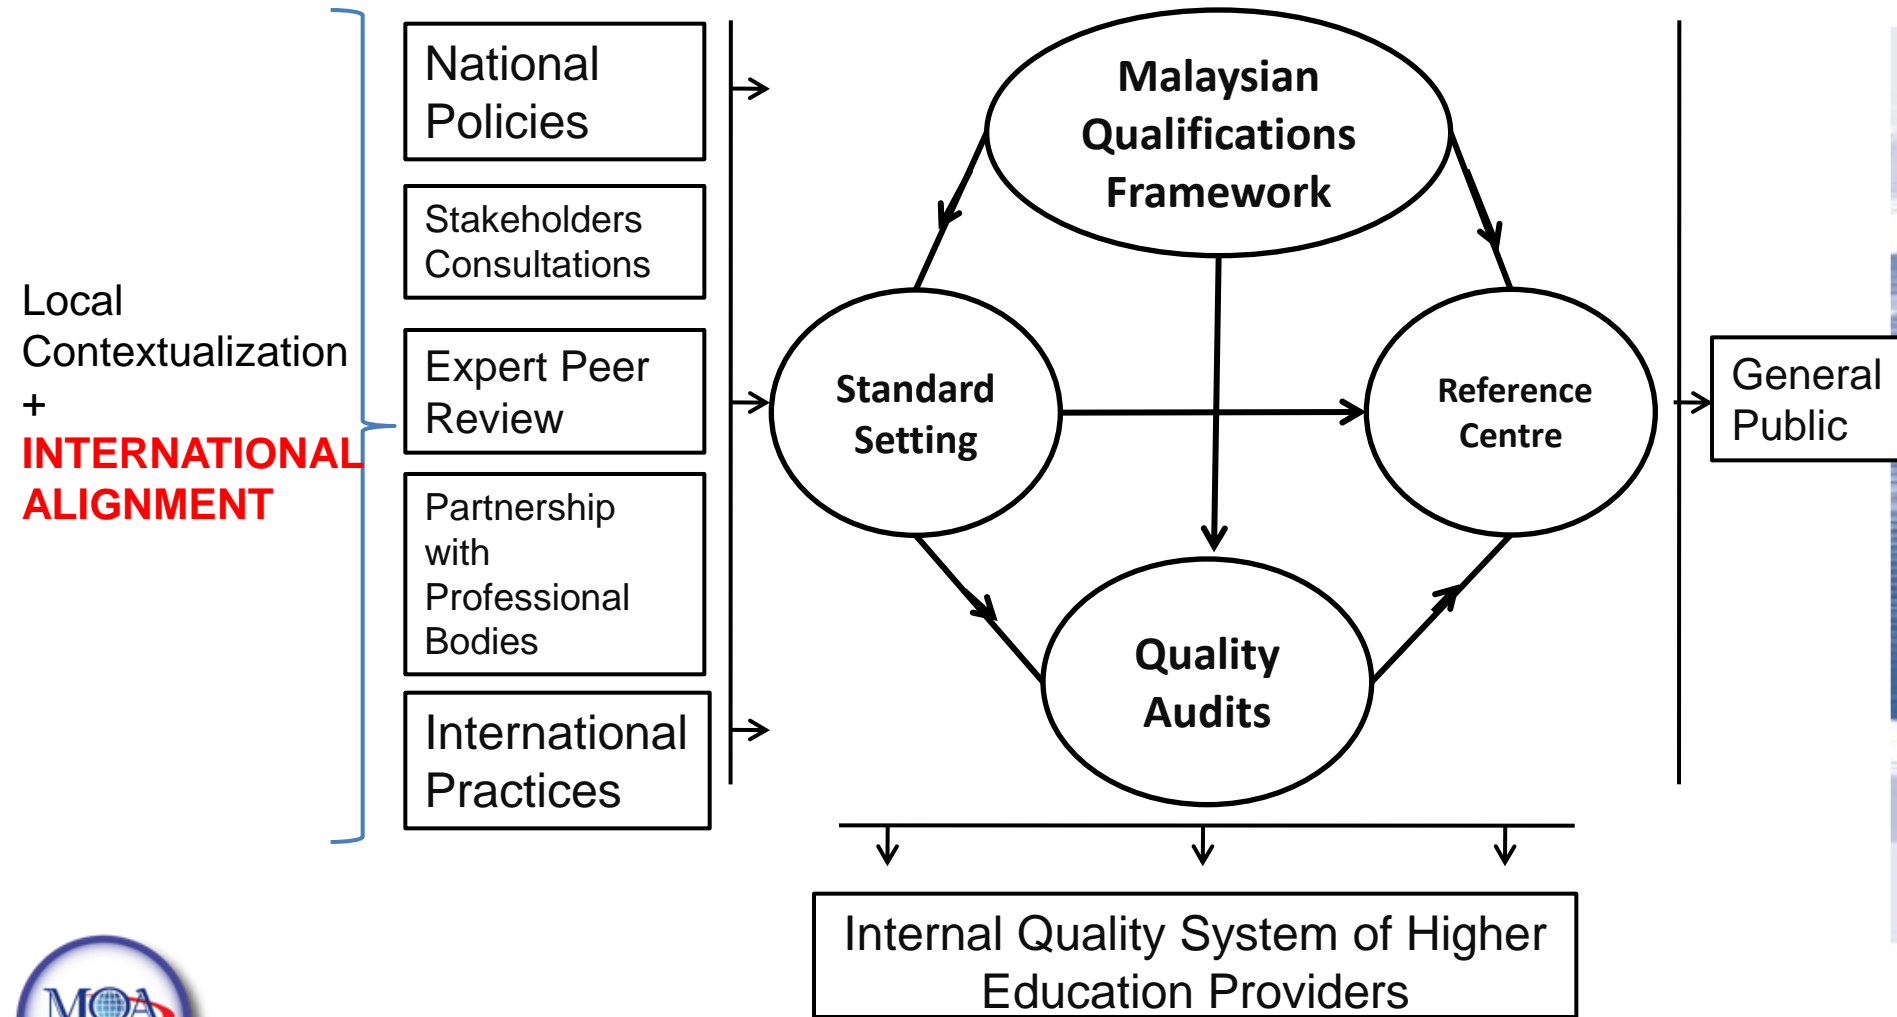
Local Contextualization
+
INTERNATIONAL ALIGNMENT

National Policies

Stakeholders Consultations

Expert Peer Review

Partnership with Professional Bodies

International Practices

Malaysian Qualifications Framework

Standard Setting

Reference Centre

Quality Audits

General Public

Internal Quality System of Higher Education Providers

MQA